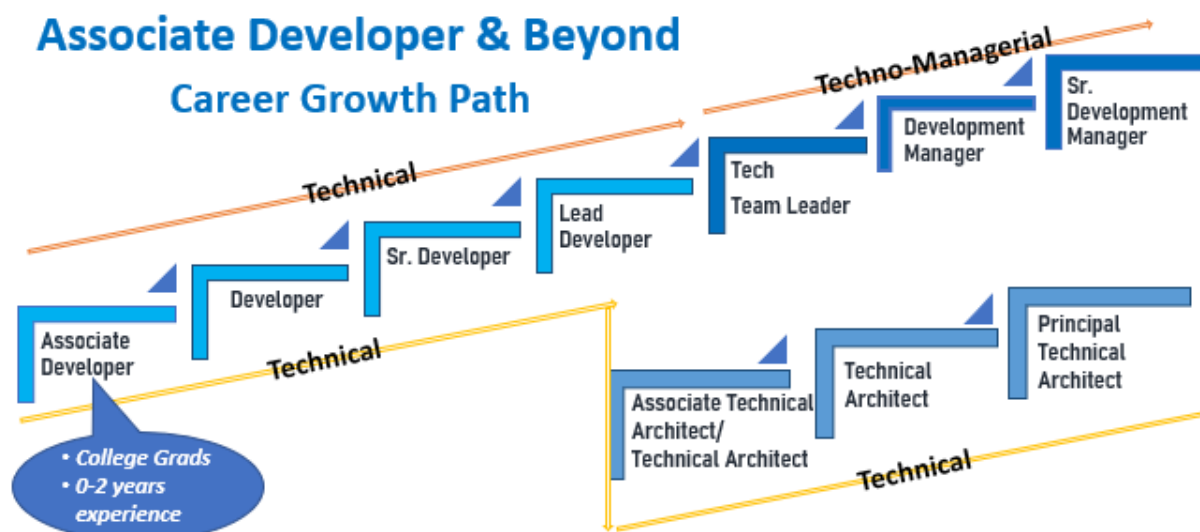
Associate Developer & Beyond

Career Growth Path

Techno-Managerial

Technical

Sr. Development Manager

Development Manager

Tech Team Leader

Lead Developer

Sr. Developer

Developer

Associate Developer

Technical

• College Grads
• 0-2 years experience

Principal Technical Architect

Technical Architect

Associate Technical Architect/ Technical Architect

Technical